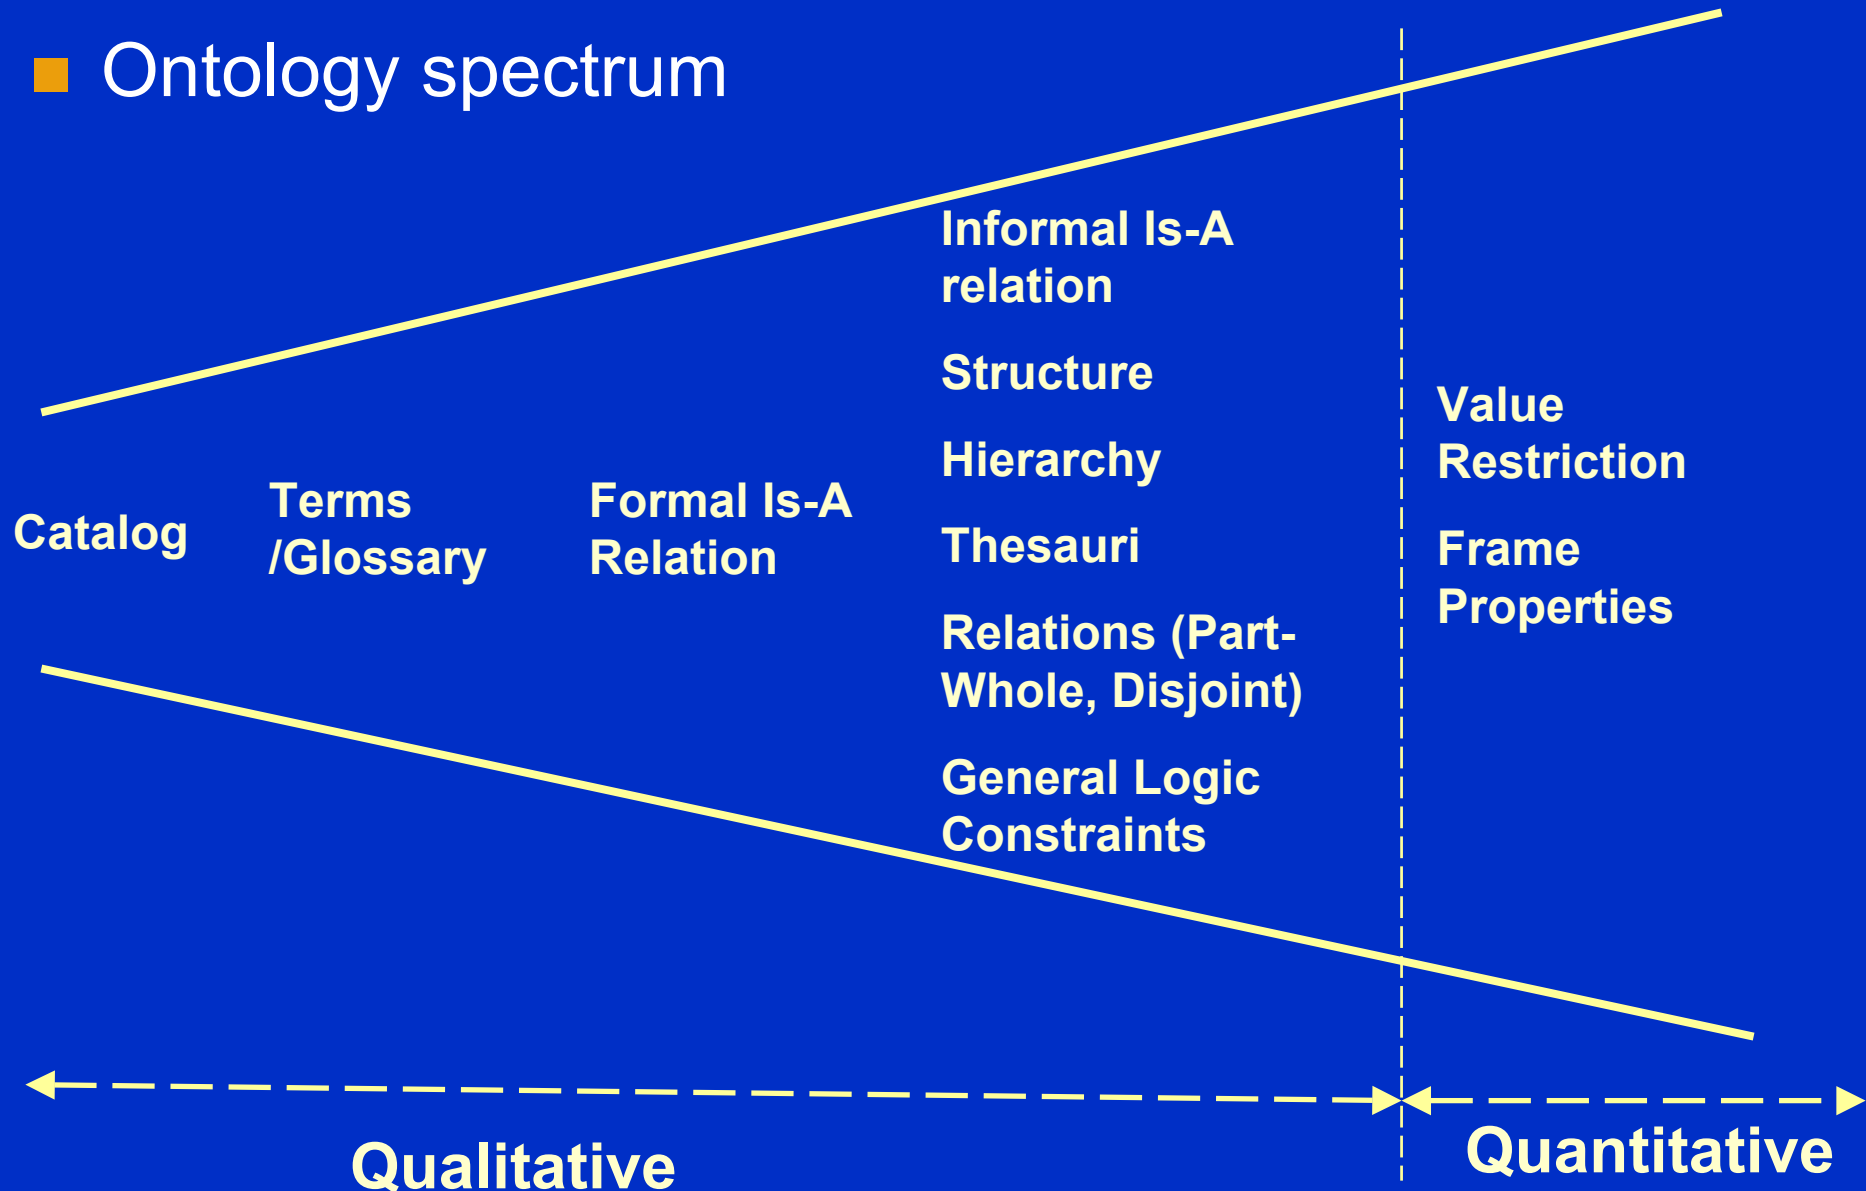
Ontology spectrum

Catalog

Terms /Glossary

Formal Is-A Relation

Informal Is-A relation

Structure

Hierarchy

Thesauri

Relations (Part-Whole, Disjoint)

General Logic Constraints

Value Restriction

Frame Properties

Qualitative

Quantitative